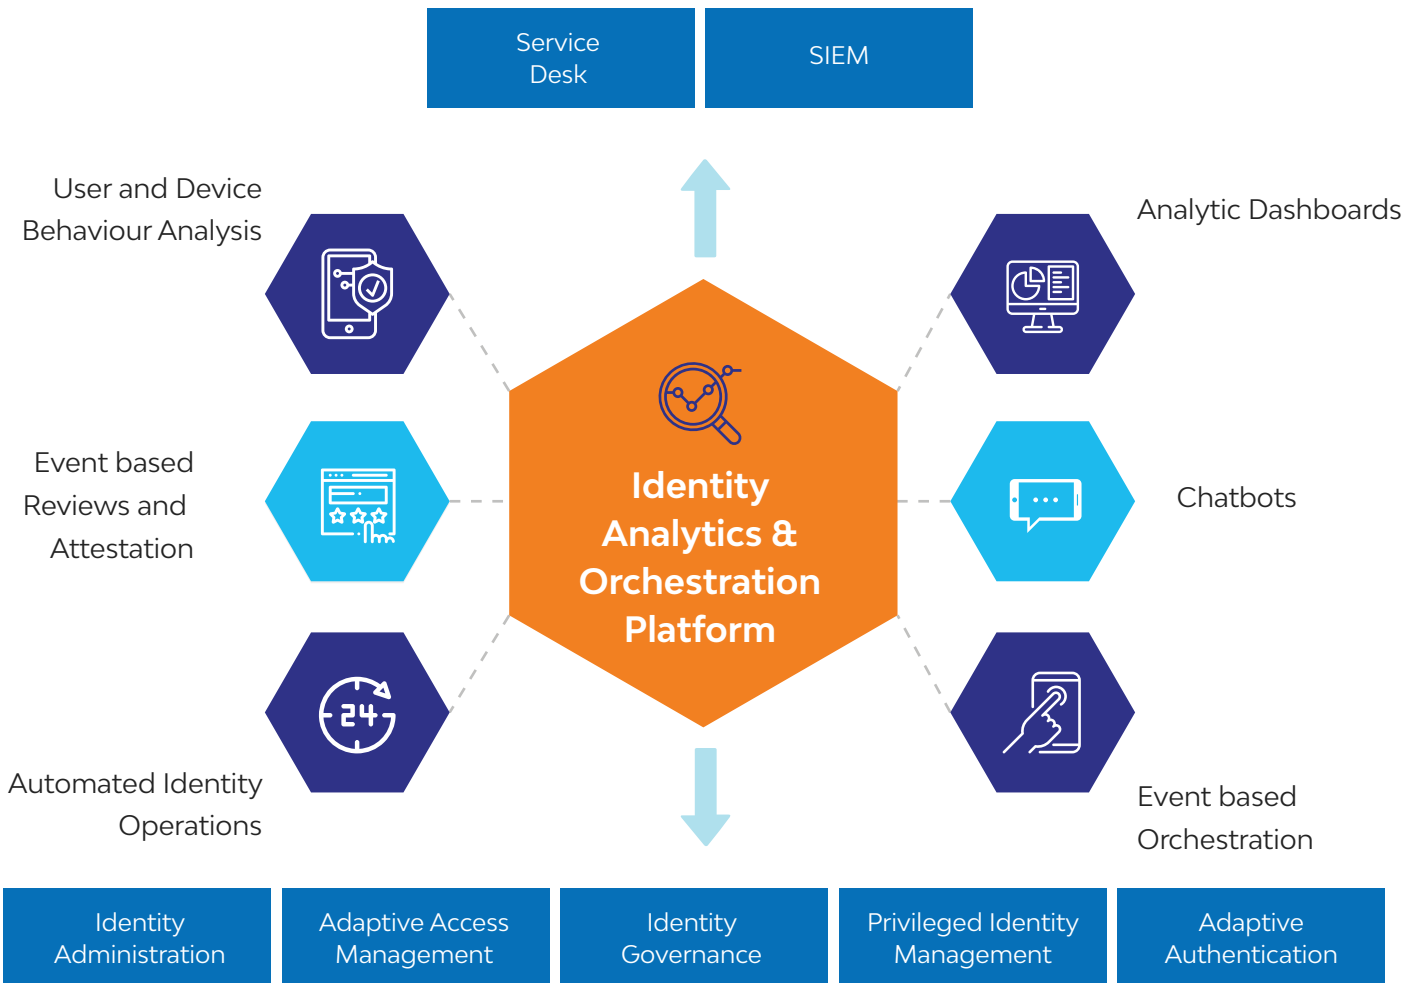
Service Desk

SIEM

User and Device Behaviour Analysis

Analytic Dashboards

Identity Analytics & Orchestration Platform

Event based Reviews and Attestation

Chatbots

24

Automated Identity Operations

Event based Orchestration

Identity Administration

Adaptive Access Management

Identity Governance

Privileged Identity Management

Adaptive Authentication